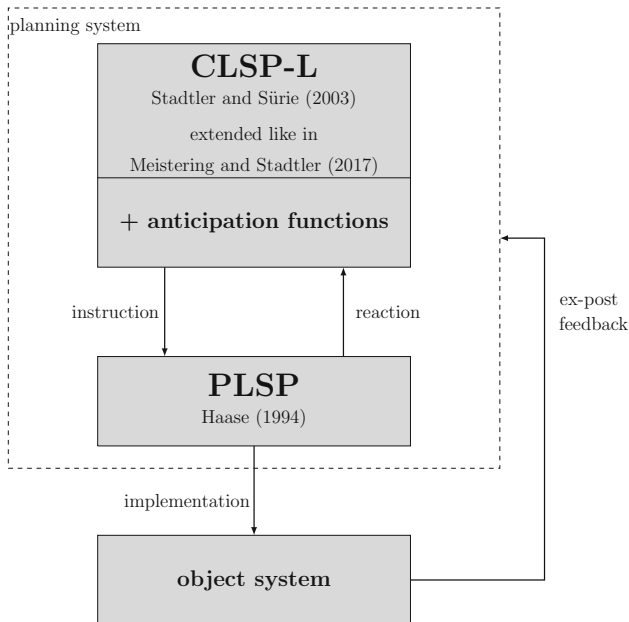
planning system

CLSP-L

Stadtler and Sürie (2003)

extended like in

Meistering and Stadtler (2017)

+ anticipation functions

instruction

reaction

ex-post feedback

PLSP

Haase (1994)

implementation

object system